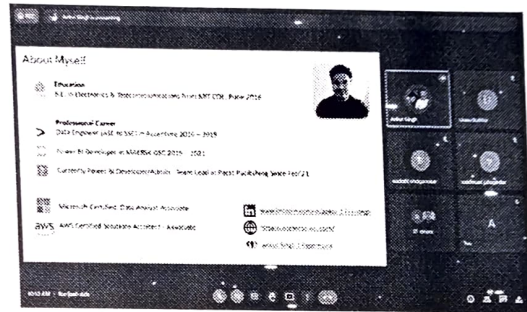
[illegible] Singh is presenting

About Myself

Education
B.E. in Electronics & Telecommunications from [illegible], Pune 2016

Professional Career
Data Engineer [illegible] at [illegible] in Accenture 2016 – 2019

Power BI Developer at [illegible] 2019 – 2021

Currently Power BI Developer/Admin – Team Lead at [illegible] Since Feb'21

Microsoft Certified: Data Analyst Associate

aws AWS Certified Solutions Architect – Associate

www.linkedin.com/in/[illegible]

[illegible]

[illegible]

Ankur Singh

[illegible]

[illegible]

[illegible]

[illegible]

A

10:10 AM | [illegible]